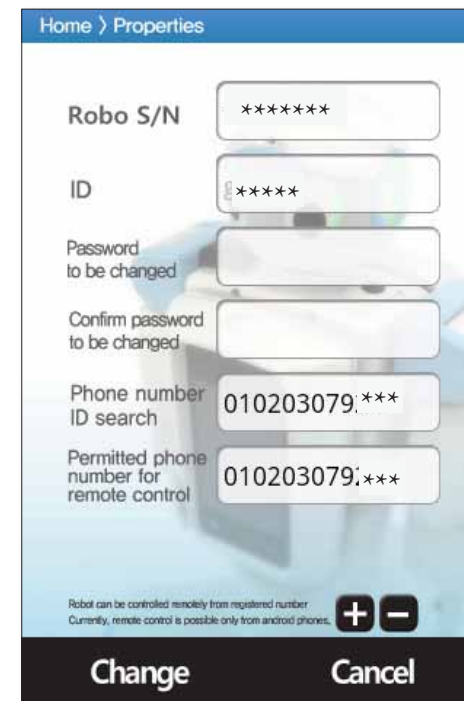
Home 〉Properties

Robo S/N *******

ID *****

Password to be changed

Confirm password to be changed

Phone number ID search 010203079***

Permitted phone number for remote control 010203079***

Robot can be controlled remotely from registered number
Currently, remote control is possible only from android phones.

+ −

Change Cancel